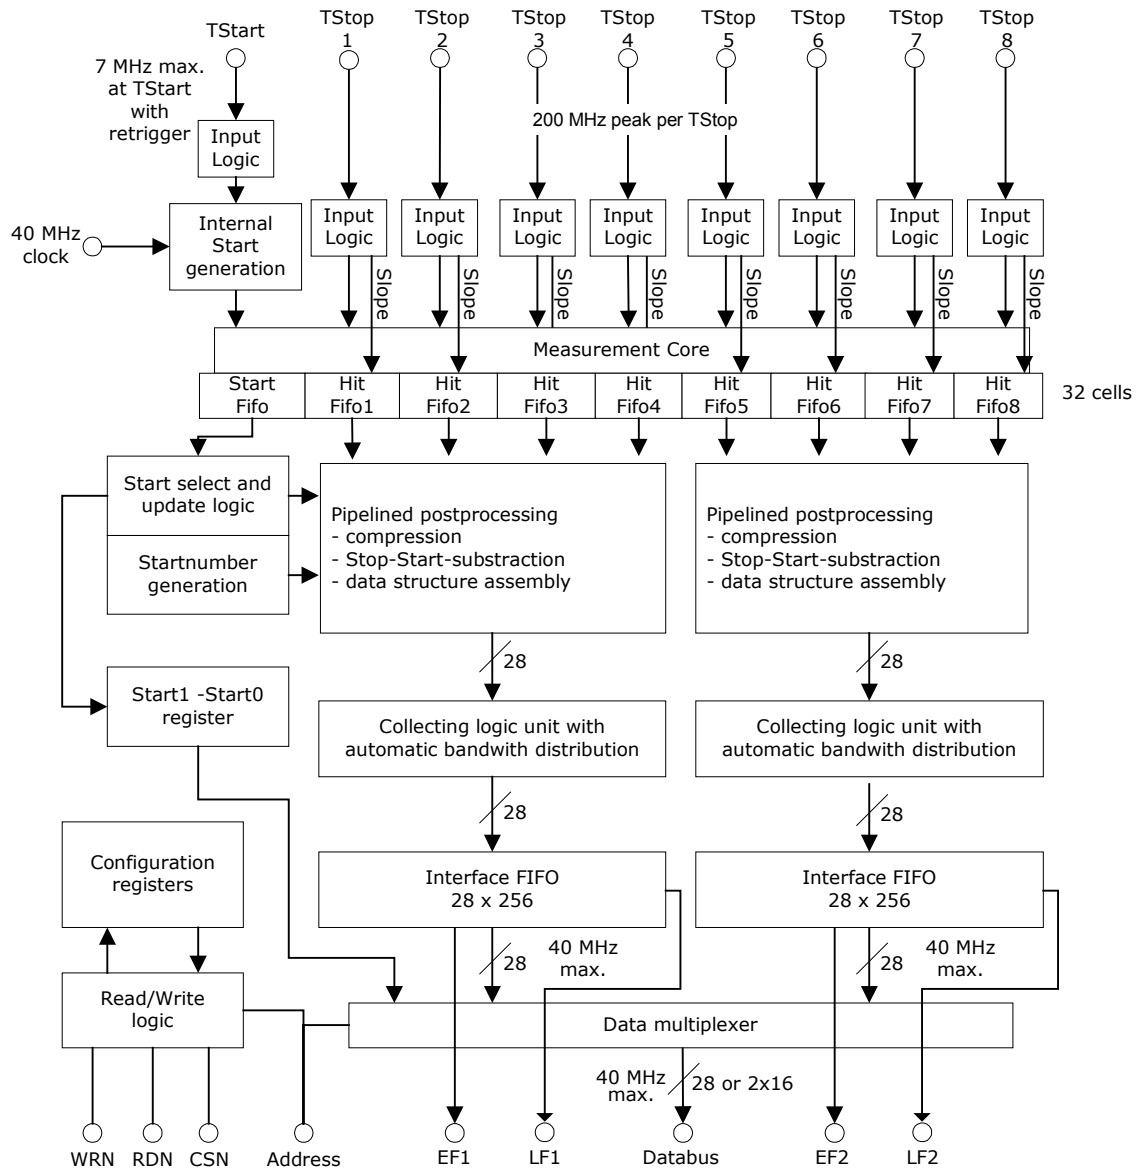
TStart

TStop 1

TStop 2

TStop 3

TStop 4

TStop 5

TStop 6

TStop 7

TStop 8

7 MHz max. at TStart with retrigger

Input Logic

200 MHz peak per TStop

40 MHz clock

Internal Start generation

Input Logic

Input Logic

Input Logic

Input Logic

Input Logic

Input Logic

Input Logic

Input Logic

Slope

Slope

Slope

Slope

Slope

Slope

Slope

Slope

Measurement Core

| Start Fifo | Hit Fifo1 | Hit Fifo2 | Hit Fifo3 | Hit Fifo4 | Hit Fifo5 | Hit Fifo6 | Hit Fifo7 | Hit Fifo8 |
|---|---|---|---|---|---|---|---|---|

32 cells

Start select and update logic

Startnumber generation

Pipelined postprocessing
- compression
- Stop-Start-substraction
- data structure assembly

Pipelined postprocessing
- compression
- Stop-Start-substraction
- data structure assembly

28

28

Start1 -Start0 register

Collecting logic unit with automatic bandwith distribution

Collecting logic unit with automatic bandwith distribution

28

28

Configuration registers

Interface FIFO 28 x 256

Interface FIFO 28 x 256

28

40 MHz max.

28

40 MHz max.

Read/Write logic

Data multiplexer

40 MHz max.

28 or 2x16

WRN

RDN

CSN

Address

EF1

LF1

Databus

EF2

LF2